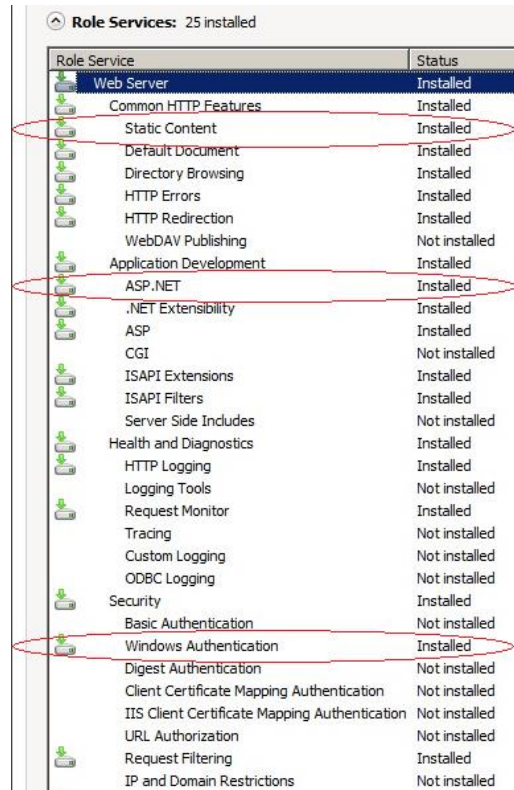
Role Services: 25 installed

| Role Service | Status |
|---|---|
| Web Server | Installed |
| Common HTTP Features | Installed |
| Static Content | Installed |
| Default Document | Installed |
| Directory Browsing | Installed |
| HTTP Errors | Installed |
| HTTP Redirection | Installed |
| WebDAV Publishing | Not installed |
| Application Development | Installed |
| ASP.NET | Installed |
| .NET Extensibility | Installed |
| ASP | Installed |
| CGI | Not installed |
| ISAPI Extensions | Installed |
| ISAPI Filters | Installed |
| Server Side Includes | Not installed |
| Health and Diagnostics | Installed |
| HTTP Logging | Installed |
| Logging Tools | Not installed |
| Request Monitor | Installed |
| Tracing | Not installed |
| Custom Logging | Not installed |
| ODBC Logging | Not installed |
| Security | Installed |
| Basic Authentication | Not installed |
| Windows Authentication | Installed |
| Digest Authentication | Not installed |
| Client Certificate Mapping Authentication | Not installed |
| IIS Client Certificate Mapping Authentication | Not installed |
| URL Authorization | Not installed |
| Request Filtering | Installed |
| IP and Domain Restrictions | Not installed |